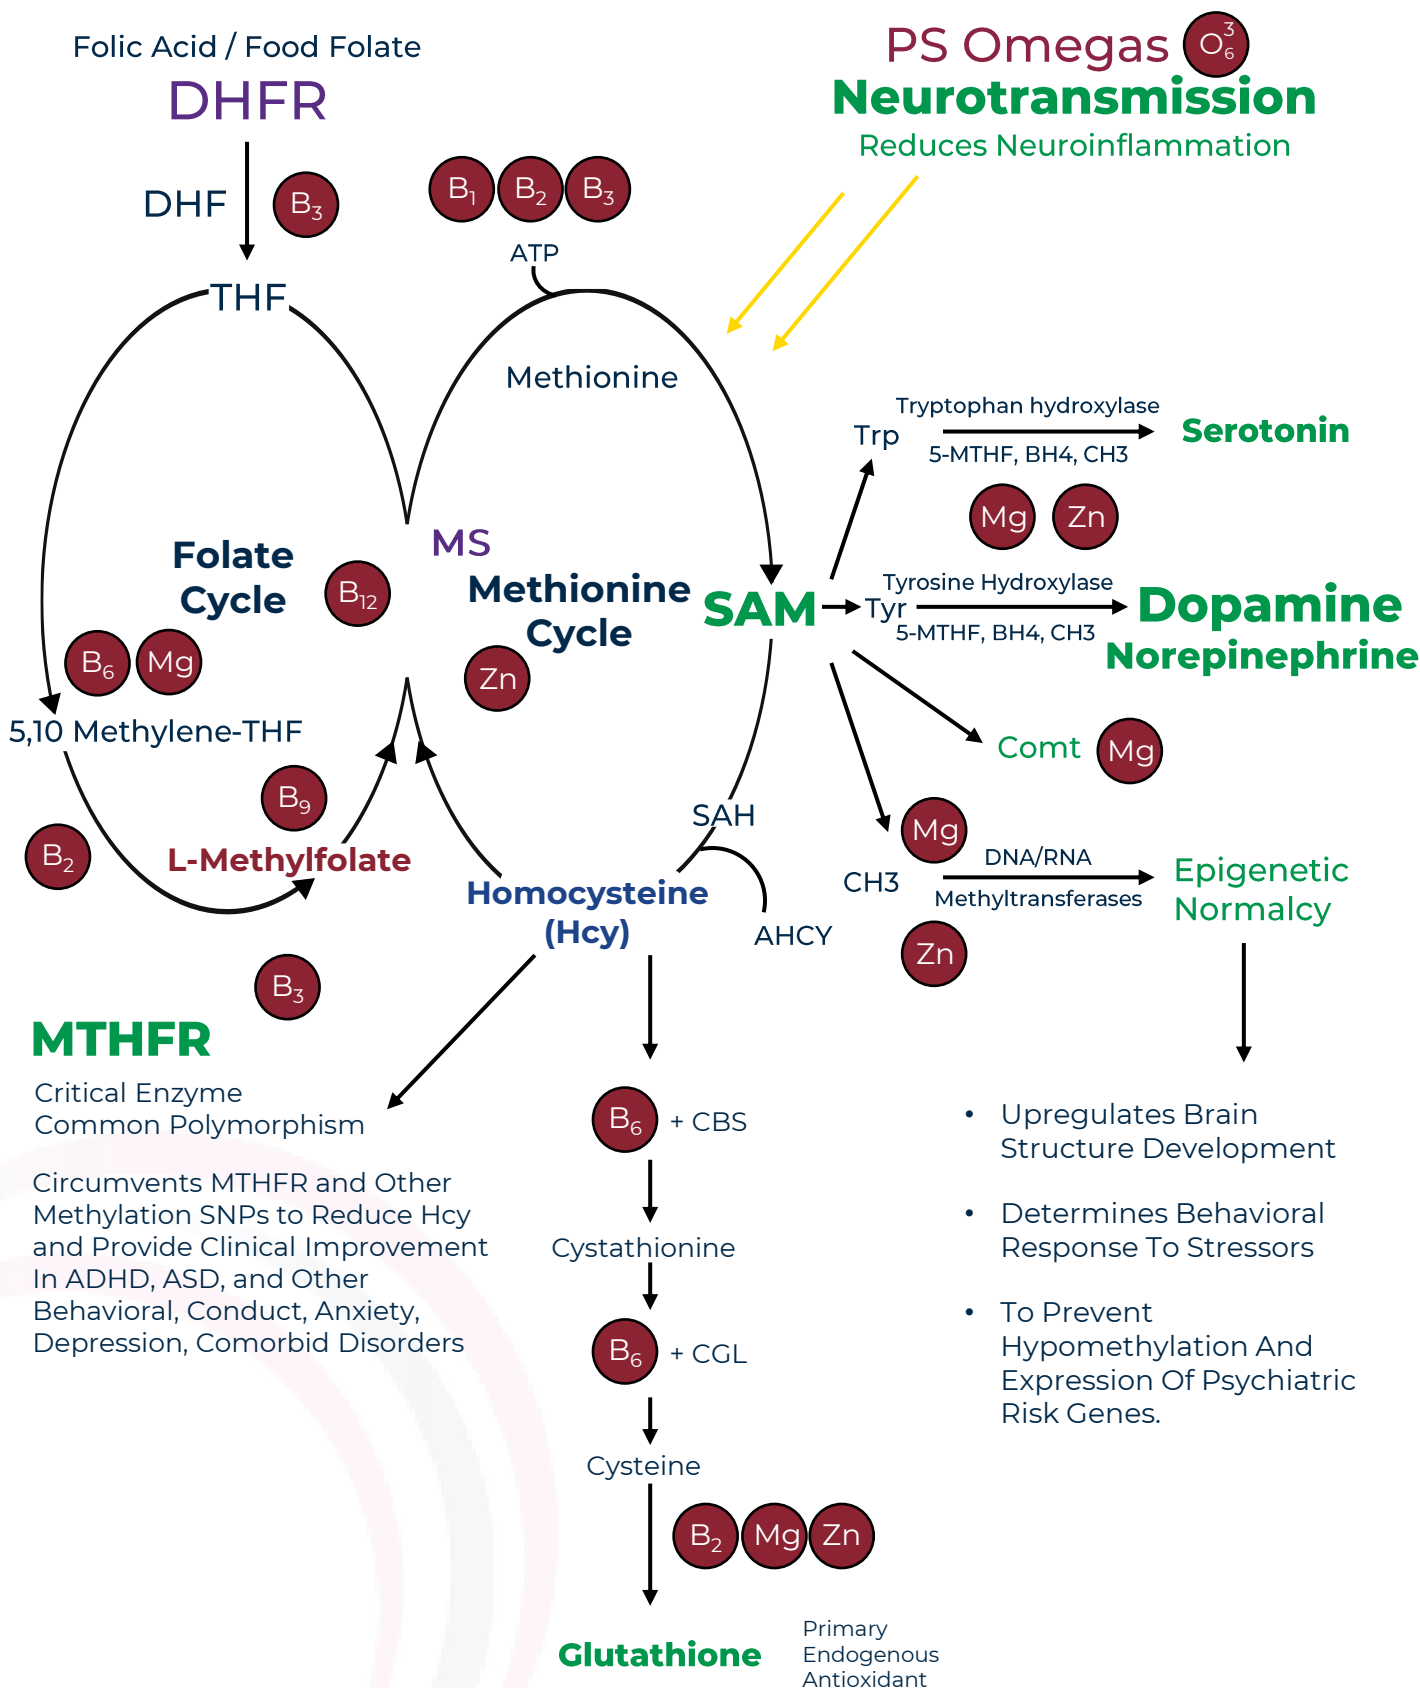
Folic Acid / Food Folate
DHFR

DHF $B_3$
THF

$B_1$ $B_2$ $B_3$
ATP

PS Omegas $O_6^3$
Neurotransmission
Reduces Neuroinflammation

Methionine

Folate Cycle
$B_{12}$
MS
Methionine Cycle
Zn
SAM
$B_6$ Mg
5,10 Methylene-THF
$B_9$
$B_2$
L-Methylfolate
SAH
Homocysteine (Hcy)
AHCY
$B_3$

Trp
Tryptophan hydroxylase
5-MTHF, BH4, CH3
Serotonin
Mg Zn

Tyr
Tyrosine Hydroxylase
5-MTHF, BH4, CH3
Dopamine
Norepinephrine

Comt Mg

Mg
CH3
DNA/RNA
Methyltransferases
Zn
Epigenetic Normalcy

MTHFR
Critical Enzyme
Common Polymorphism

Circumvents MTHFR and Other Methylation SNPs to Reduce Hcy and Provide Clinical Improvement In ADHD, ASD, and Other Behavioral, Conduct, Anxiety, Depression, Comorbid Disorders

$B_6$ + CBS
Cystathionine
$B_6$ + CGL
Cysteine
$B_2$ Mg Zn
Glutathione
Primary Endogenous Antioxidant

• Upregulates Brain Structure Development
• Determines Behavioral Response To Stressors
• To Prevent Hypomethylation And Expression Of Psychiatric Risk Genes.